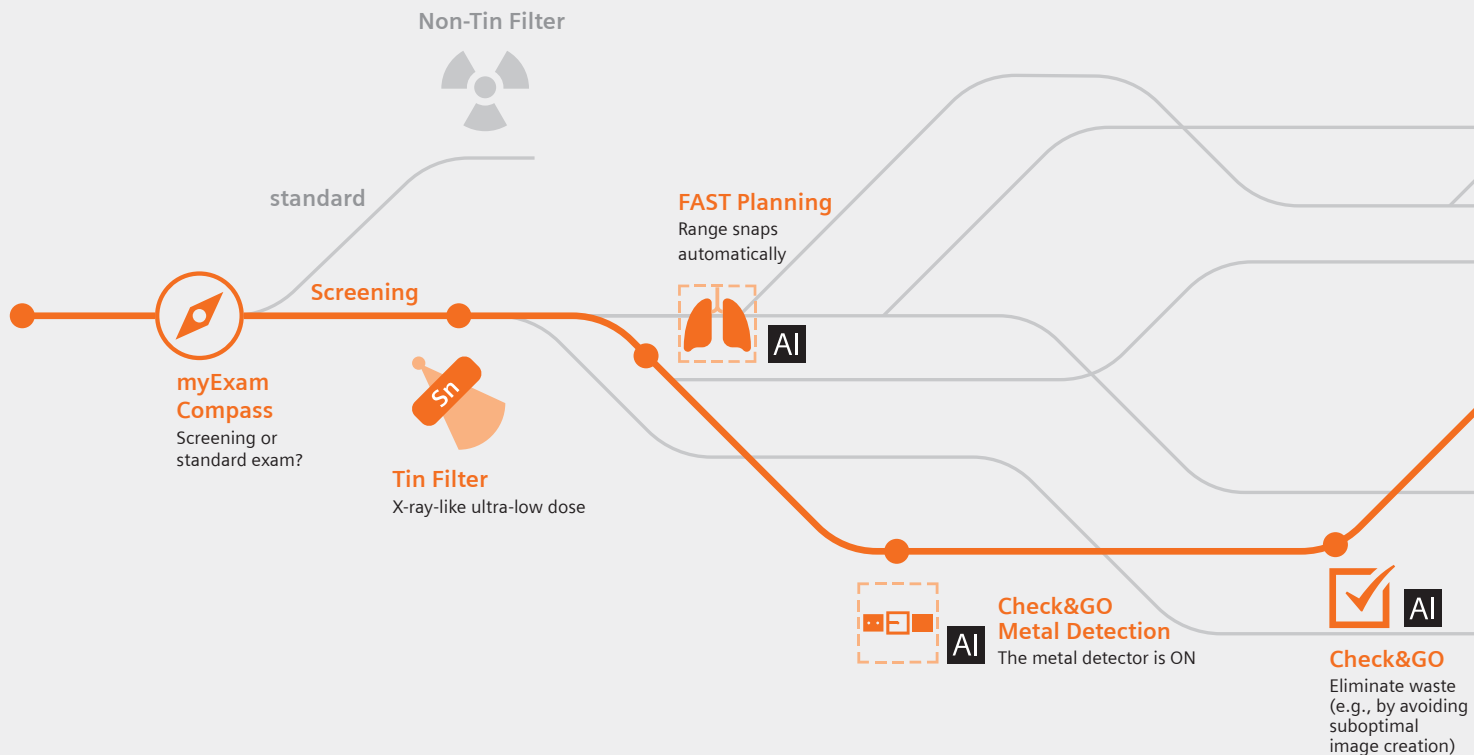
Non-Tin Filter

standard

Screening

myExam Compass
Screening or standard exam?

Sn

Tin Filter
X-ray-like ultra-low dose

FAST Planning
Range snaps automatically

AI

AI

Check&GO Metal Detection
The metal detector is ON

AI

Check&GO
Eliminate waste (e.g., by avoiding suboptimal image creation)